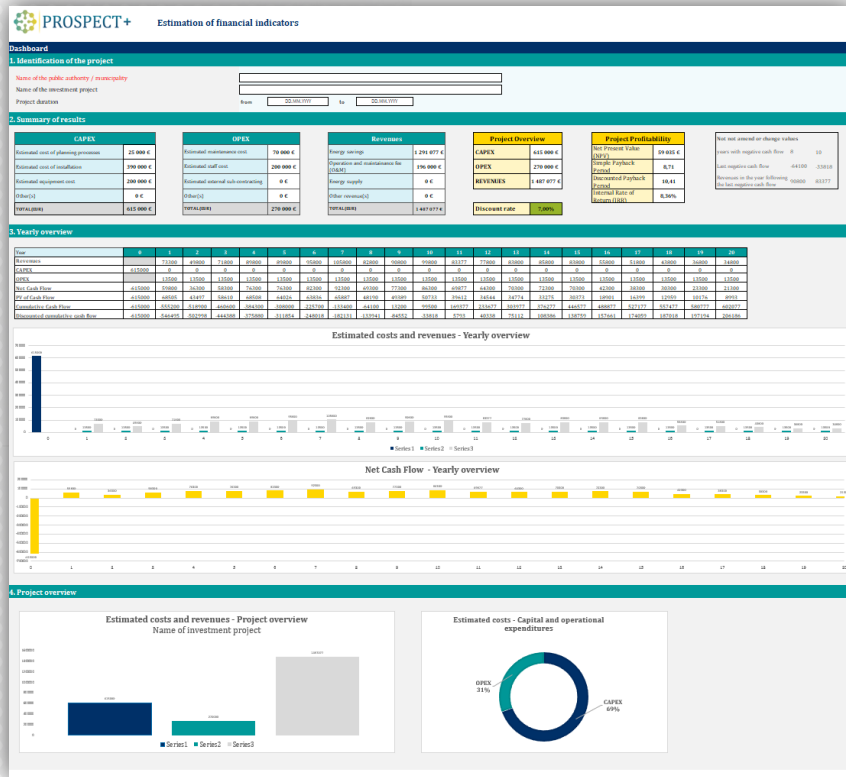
PROSPECT+

Estimation of financial indicators

Dashboard

1. Identification of the project

Name of the public authority / municipality

Name of the investment project

Project duration from DD.MM.YYYY to DD.MM.YYYY

2. Summary of results

| CAPEX | |
|---|---|
| Estimated cost of planning processes | 25 000 € |
| Estimated cost of installation | 390 000 € |
| Estimated equipment cost | 200 000 € |
| Other(s) | 0 € |
| TOTAL (EUR) | 615 000 € |

| OPEX | |
|---|---|
| Estimated maintenance cost | 70 000 € |
| Estimated staff cost | 200 000 € |
| Estimated internal sub-contracting | 0 € |
| Other(s) | 0 € |
| TOTAL (EUR) | 270 000 € |

| Revenues | |
|---|---|
| Energy savings | 1 291 077 € |
| Operation and maintenance fee (O&M) | 196 000 € |
| Energy supply | 0 € |
| Other revenue(s) | 0 € |
| TOTAL (EUR) | 1 487 077 € |

| Project Overview | |
|---|---|
| CAPEX | 615 000 € |
| OPEX | 270 000 € |
| REVENUES | 1 487 077 € |

Discount rate 7,00%

| Project Profitability | |
|---|---|
| Net Present Value (NPV) | 59 035 € |
| Simple Payback Period | 8,71 |
| Discounted Payback Period | 10,41 |
| Internal Rate of Return (IRR) | 8,36% |

Not not award or change values
years with negative cash flow 8 10
Last negative cash flow -64100 -33818
Revenue in the year following the last negative cash flow 70800 63377

3. Yearly overview

| Year | 0 | 1 | 2 | 3 | 4 | 5 | 6 | 7 | 8 | 9 | 10 | 11 | 12 | 13 | 14 | 15 | 16 | 17 | 18 | 19 | 20 |
|---|---|---|---|---|---|---|---|---|---|---|---|---|---|---|---|---|---|---|---|---|---|
| Revenues | | 73300 | 49800 | 71800 | 89800 | 89800 | 95800 | 105800 | 82800 | 90800 | 99800 | 83377 | 77800 | 83800 | 85800 | 83800 | 55800 | 51800 | 43800 | 36800 | 34800 |
| CAPEX | 615000 | 0 | 0 | 0 | 0 | 0 | 0 | 0 | 0 | 0 | 0 | 0 | 0 | 0 | 0 | 0 | 0 | 0 | 0 | 0 | 0 |
| OPEX | | 13500 | 13500 | 13500 | 13500 | 13500 | 13500 | 13500 | 13500 | 13500 | 13500 | 13500 | 13500 | 13500 | 13500 | 13500 | 13500 | 13500 | 13500 | 13500 | 13500 |
| Net Cash Flow | -615000 | 59800 | 36300 | 58300 | 76300 | 76300 | 82300 | 92300 | 69300 | 77300 | 86300 | 69877 | 64300 | 70300 | 72300 | 70300 | 42300 | 38300 | 30300 | 23300 | 21300 |
| PV of Cash Flow | -615000 | 60505 | 41497 | 58610 | 60508 | 64026 | 63836 | 65887 | 48190 | 49389 | 50733 | 39412 | 34544 | 34774 | 33275 | 30373 | 19901 | 16399 | 12959 | 10176 | 8953 |
| Cumulative Cash Flow | -615000 | -555200 | -518900 | -460600 | -384300 | -308000 | -225700 | -133400 | -64100 | 13200 | 99500 | 169377 | 233677 | 303977 | 376277 | 446577 | 488877 | 527177 | 557477 | 580777 | 602077 |
| Discounted cumulative cash flow | -615000 | -546475 | -502978 | -444368 | -375880 | -311854 | -248018 | -182131 | -133941 | -84552 | -33818 | 5793 | 40338 | 75112 | 108386 | 138759 | 157461 | 174059 | 187018 | 197194 | 206186 |

Estimated costs and revenues - Yearly overview

Series1 Series2 Series3

Net Cash Flow - Yearly overview

4. Project overview

Estimated costs and revenues - Project overview
Name of investment project

Series1 Series2 Series3

Estimated costs - Capital and operational expenditures

OPEX 31%

CAPEX 69%